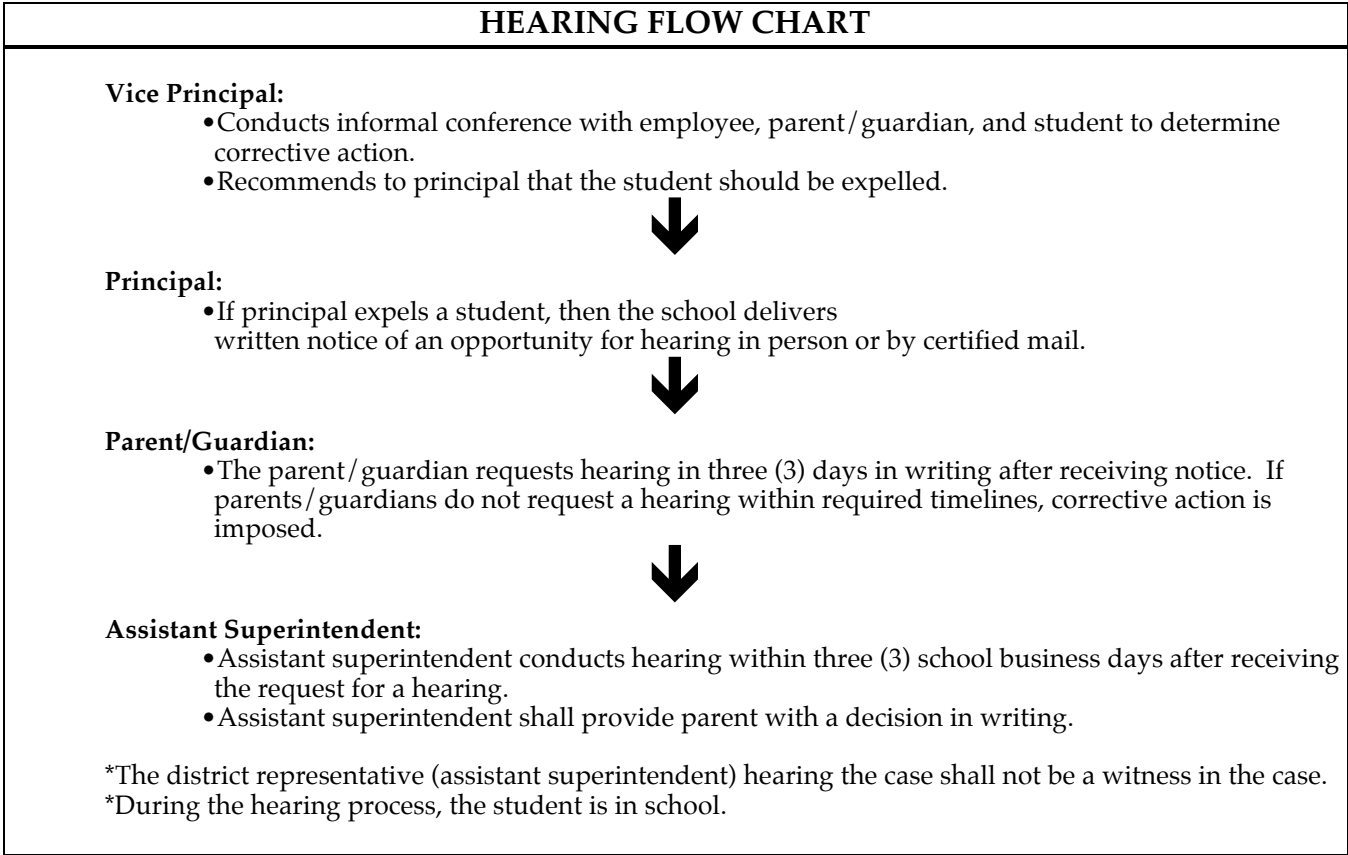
HEARING FLOW CHART

Vice Principal:
•Conducts informal conference with employee, parent/guardian, and student to determine corrective action.
•Recommends to principal that the student should be expelled.

Principal:
•If principal expels a student, then the school delivers written notice of an opportunity for hearing in person or by certified mail.

Parent/Guardian:
•The parent/guardian requests hearing in three (3) days in writing after receiving notice. If parents/guardians do not request a hearing within required timelines, corrective action is imposed.

Assistant Superintendent:
•Assistant superintendent conducts hearing within three (3) school business days after receiving the request for a hearing.
•Assistant superintendent shall provide parent with a decision in writing.

*The district representative (assistant superintendent) hearing the case shall not be a witness in the case.
*During the hearing process, the student is in school.